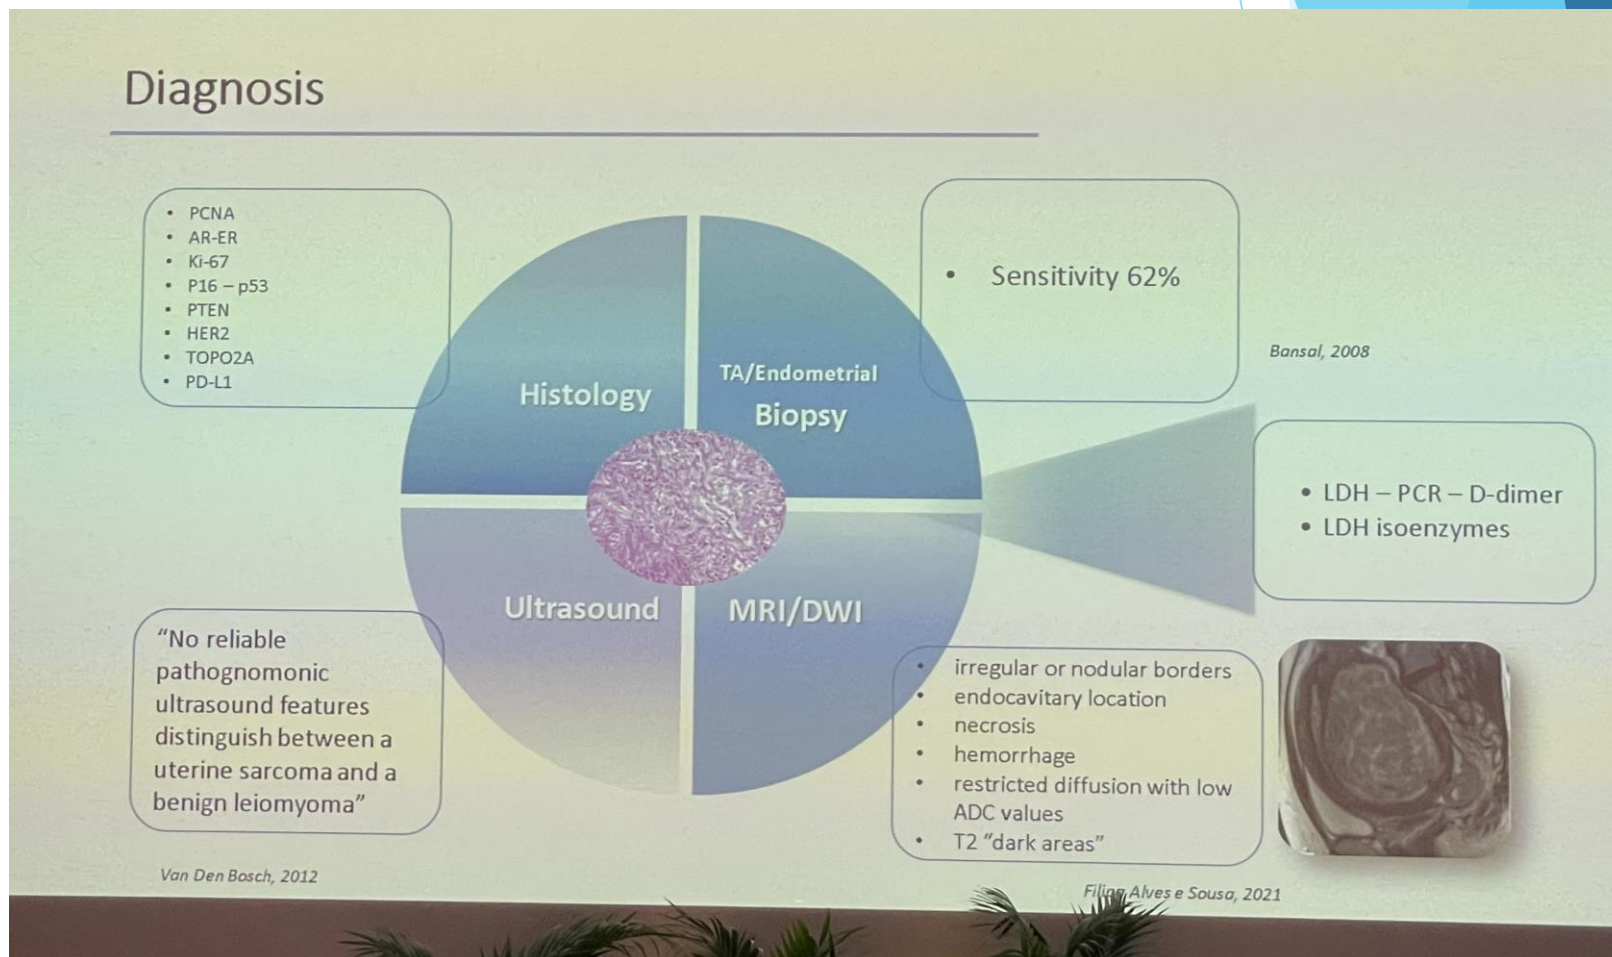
Diagnosis

- PCNA
- AR-ER
- Ki-67
- P16 – p53
- PTEN
- HER2
- TOPO2A
- PD-L1

Histology

TA/Endometrial Biopsy

- Sensitivity 62%

Bansal, 2008

- LDH – PCR – D-dimer
- LDH isoenzymes

Ultrasound

MRI/DWI

"No reliable pathognomonic ultrasound features distinguish between a uterine sarcoma and a benign leiomyoma"

Van Den Bosch, 2012

- irregular or nodular borders
- endocavitary location
- necrosis
- hemorrhage
- restricted diffusion with low ADC values
- T2 "dark areas"

Filipa Alves e Sousa, 2021